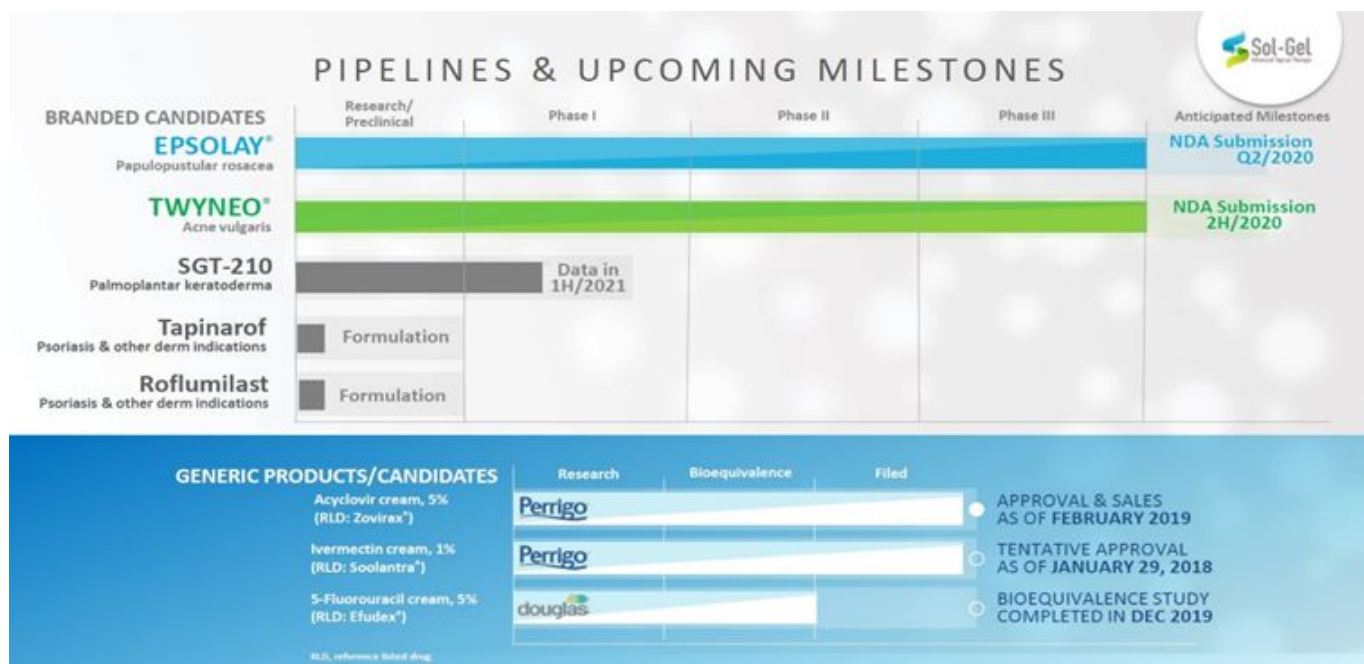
Sol-Gel

PIPELINES & UPCOMING MILESTONES

| BRANDED CANDIDATES | Research/ Preclinical | Phase I | Phase II | Phase III | Anticipated Milestones |
|---|---|---|---|---|---|
| EPSOLAY® Papulopustular rosacea | | | | | NDA Submission Q2/2020 |
| TWYNEO® Acne vulgaris | | | | | NDA Submission 2H/2020 |
| SGT-210 Palmoplantar keratoderma | | Data in 1H/2021 | | | |
| Tapinarof Psoriasis & other derm indications | Formulation | | | | |
| Roflumilast Psoriasis & other derm indications | Formulation | | | | |

| GENERIC PRODUCTS/CANDIDATES | Research | Bioequivalence | Filed | |
|---|---|---|---|---|
| Acyclovir cream, 5% (RLD: Zovirax®) | Perrigo | | | APPROVAL & SALES AS OF FEBRUARY 2019 |
| Ivermectin cream, 1% (RLD: Soolantra®) | Perrigo | | | TENTATIVE APPROVAL AS OF JANUARY 29, 2018 |
| 5-Fluorouracil cream, 5% (RLD: Efudex®) | douglas | | | BIOEQUIVALENCE STUDY COMPLETED IN DEC 2019 |

RLD, reference listed drug.